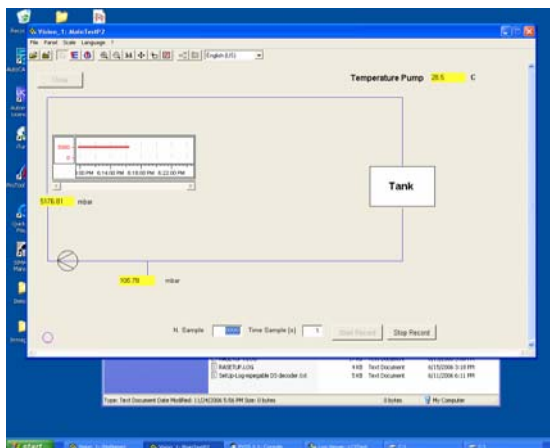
Vision_1: AutoTestF2

File Panel Scale Language ?

English (US)

Temperature Pump 28.5 C

5000

0

:00 PM 6:14:00 PM 6:18:00 PM 6:22:00 PM

5576.81 mbar

Tank

100.79 mbar

N. Sample

Time Sample [s] 1

Start Record

Stop Record

RAISETUP.LOG 4 KB Text Document 6/15/2006 3:18 PM

Setup-Log-epegable DS decoder.txt 5 KB Text Document 6/11/2006 6:11 PM

Type: Text Document Date Modified: 11/24/2006 5:56 PM Size: 0 bytes 0 bytes My Computer

start